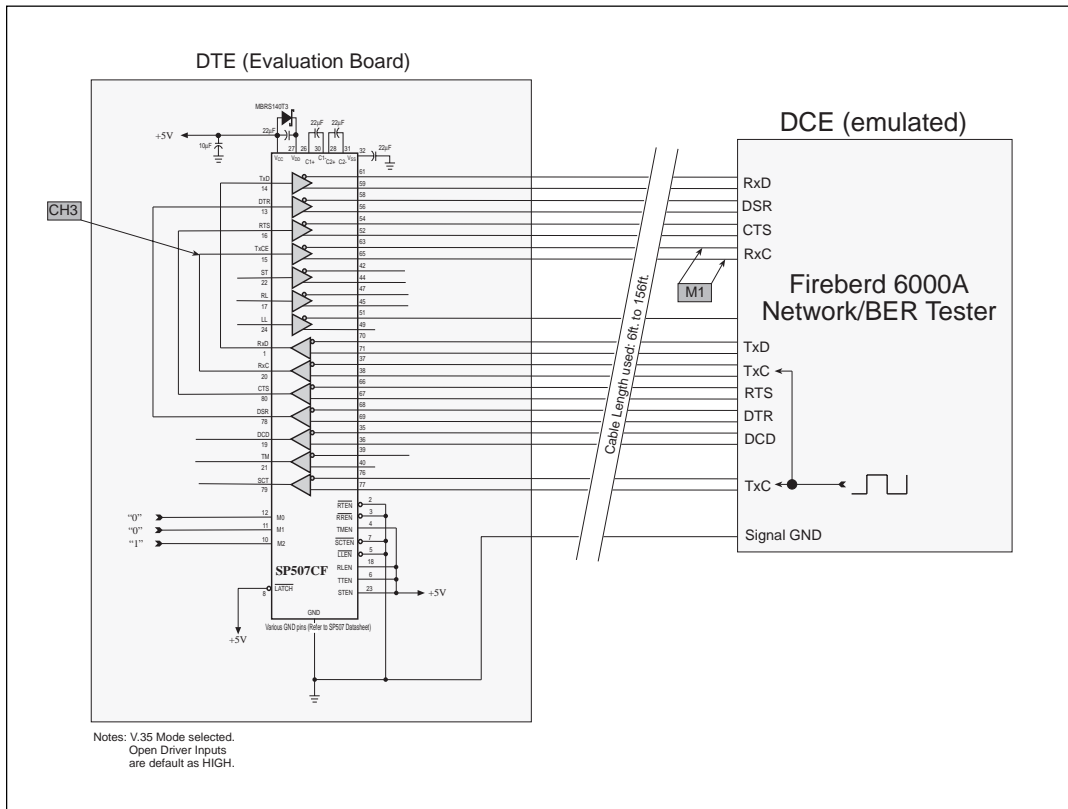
DTE (Evaluation Board)

MBRS140T3

+5V

10µF

22µF

22µF

22µF

22µF

27 26 30 28 31 32

$V_{CC}$ $V_{DD}$ C1+ C1- C2+ C2- $V_{SS}$

CH3

TxD 14
DTR 13
RTS 16
TxCE 15
ST 22
RL 17
LL 24
RxD 1
RxC 20
CTS 80
DSR 78
DCD 19
TM 21
SCT 79

61 59 58 56 54 52 63 65 42 44 47 45 51 49 70 71 37 38 66 67 68 69 35 36 39 40 76 77

"0" 12 M0
"0" 11 M1
"1" 10 M2

8 $\overline{LATCH}$

+5V

$\overline{RTEN}$ 2
$\overline{RREN}$ 3
TMEN 4
$\overline{SCTEN}$ 7
$\overline{LLEN}$ 5
RLEN 18
TTEN 6
STEN 23

+5V

SP507CF

GND

Various GND pins (Refer to SP507 Datasheet)

Cable Length used: 6ft. to 156ft.

DCE (emulated)

RxD
DSR
CTS
RxC

M1

Fireberd 6000A
Network/BER Tester

TxD
TxC
RTS
DTR
DCD

TxC

Signal GND

Notes: V.35 Mode selected.
Open Driver Inputs
are default as HIGH.